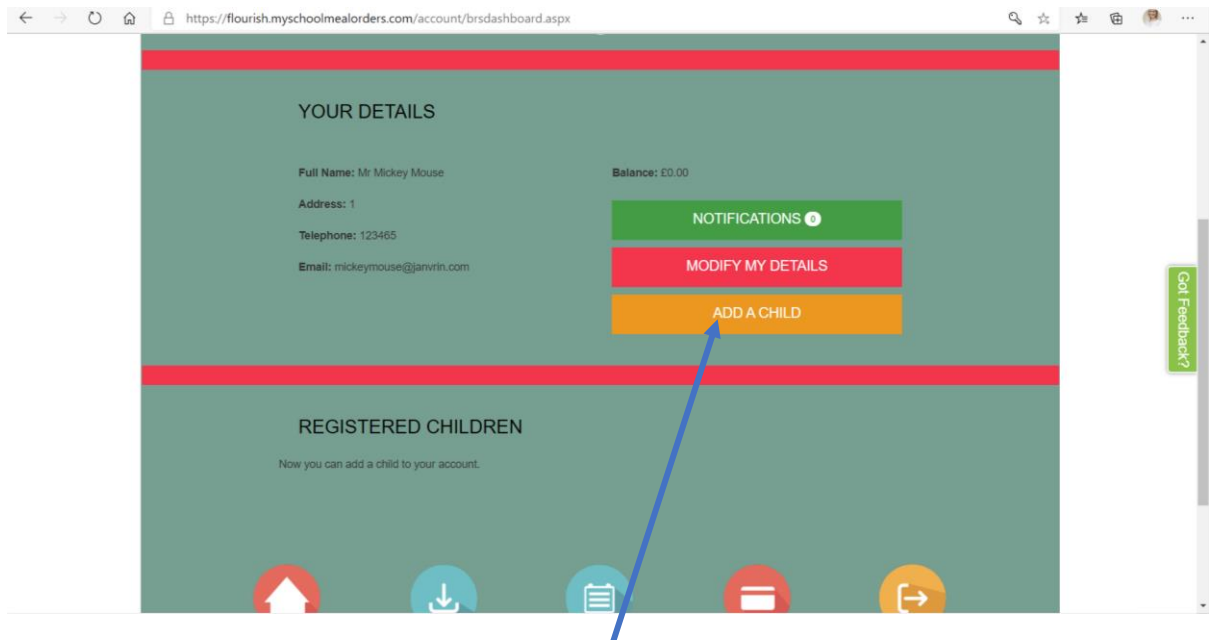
https://flourish.myschoolmealorders.com/account/brsdashboard.aspx

YOUR DETAILS

Full Name: Mr Mickey Mouse

Address: 1

Telephone: 123465

Email: mickeymouse@janvrin.com

Balance: £0.00

NOTIFICATIONS 0

MODIFY MY DETAILS

ADD A CHILD

Got Feedback?

REGISTERED CHILDREN

Now you can add a child to your account.